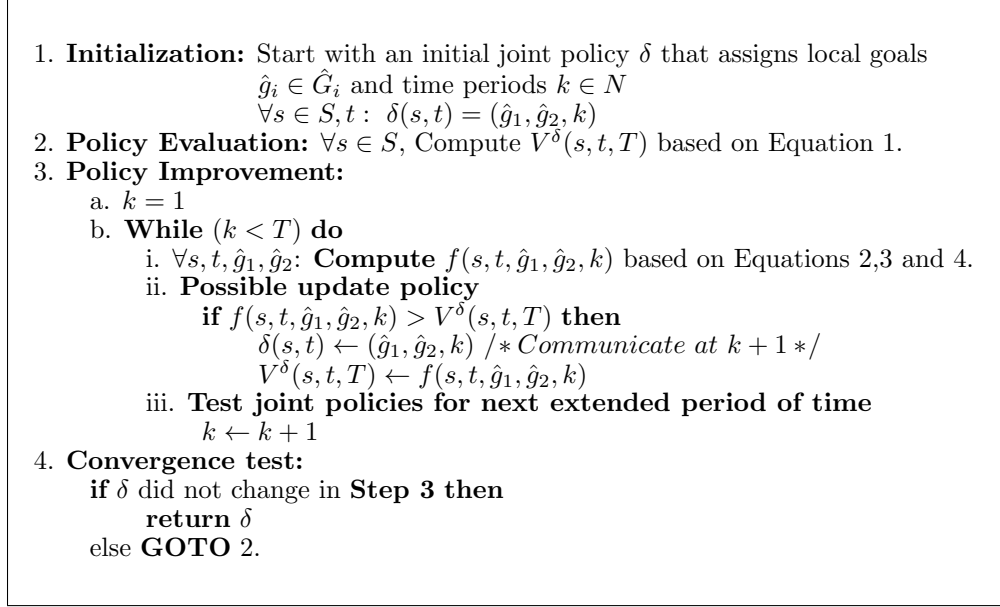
1. **Initialization:** Start with an initial joint policy $\delta$ that assigns local goals $\hat{g}_i \in \hat{G}_i$ and time periods $k \in N$
$\forall s \in S, t:\ \delta(s,t) = (\hat{g}_1, \hat{g}_2, k)$
2. **Policy Evaluation:** $\forall s \in S$, Compute $V^{\delta}(s,t,T)$ based on Equation 1.
3. **Policy Improvement:**
a. $k = 1$
b. **While** $(k < T)$ **do**
i. $\forall s, t, \hat{g}_1, \hat{g}_2$: **Compute** $f(s,t,\hat{g}_1,\hat{g}_2,k)$ based on Equations 2,3 and 4.
ii. **Possible update policy**
**if** $f(s,t,\hat{g}_1,\hat{g}_2,k) > V^{\delta}(s,t,T)$ **then**
$\delta(s,t) \leftarrow (\hat{g}_1,\hat{g}_2,k)$ $/*\,Communicate\ at\ k+1\,*/$
$V^{\delta}(s,t,T) \leftarrow f(s,t,\hat{g}_1,\hat{g}_2,k)$
iii. **Test joint policies for next extended period of time**
$k \leftarrow k+1$
4. **Convergence test:**
**if** $\delta$ did not change in **Step 3 then**
**return** $\delta$
else **GOTO** 2.